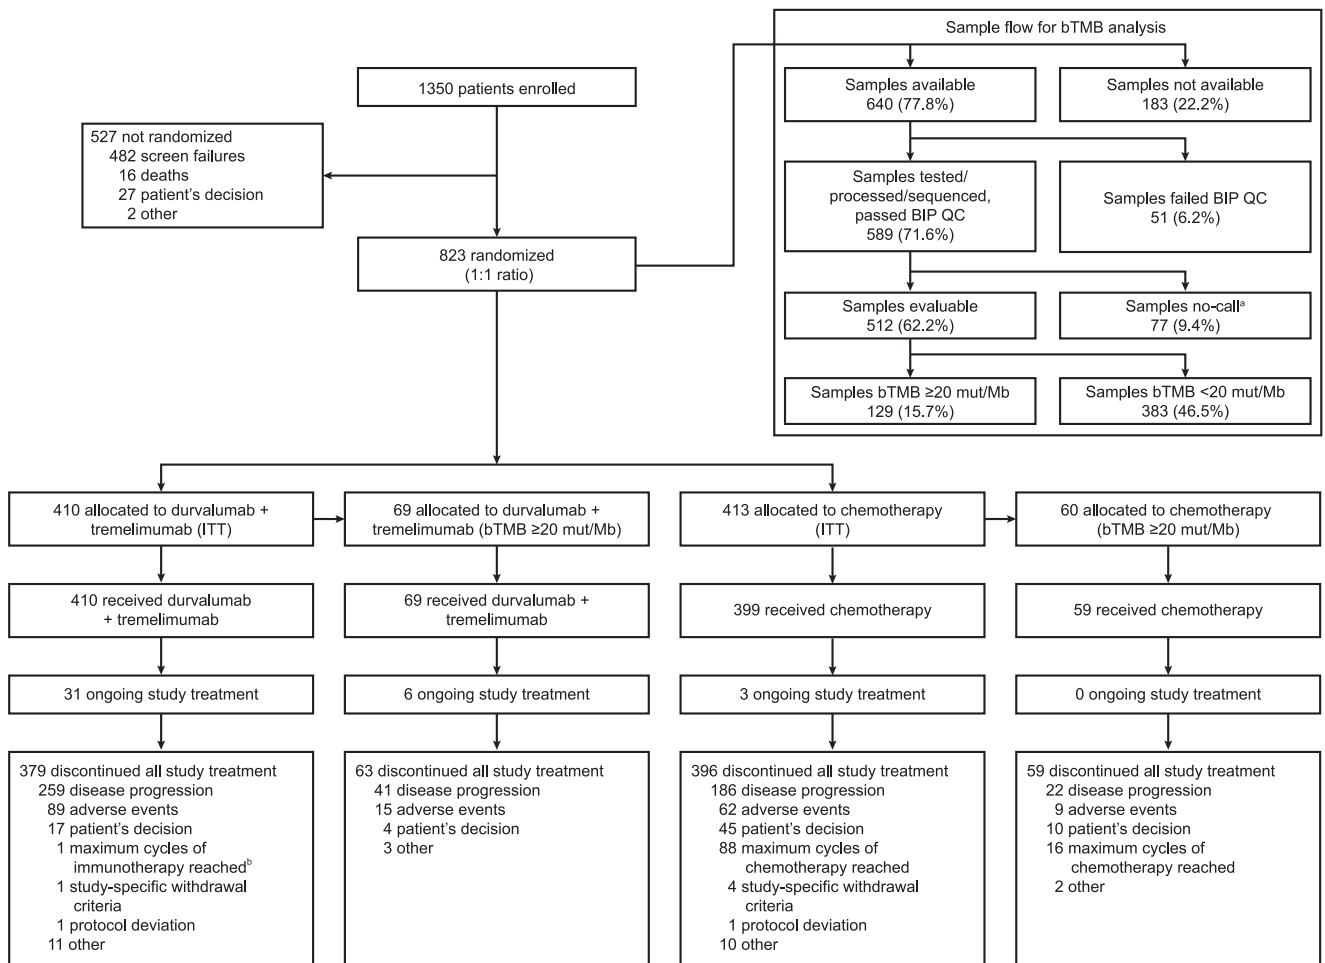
Sample flow for bTMB analysis

1350 patients enrolled

Samples available
640 (77.8%)

Samples not available
183 (22.2%)

527 not randomized
482 screen failures
16 deaths
27 patient's decision
2 other

Samples tested/ processed/sequenced, passed BIP QC
589 (71.6%)

Samples failed BIP QC
51 (6.2%)

823 randomized
(1:1 ratio)

Samples evaluable
512 (62.2%)

Samples no-call$^{a}$
77 (9.4%)

Samples bTMB ≥20 mut/Mb
129 (15.7%)

Samples bTMB <20 mut/Mb
383 (46.5%)

410 allocated to durvalumab + tremelimumab (ITT)

69 allocated to durvalumab + tremelimumab (bTMB ≥20 mut/Mb)

413 allocated to chemotherapy (ITT)

60 allocated to chemotherapy (bTMB ≥20 mut/Mb)

410 received durvalumab + tremelimumab

69 received durvalumab + tremelimumab

399 received chemotherapy

59 received chemotherapy

31 ongoing study treatment

6 ongoing study treatment

3 ongoing study treatment

0 ongoing study treatment

379 discontinued all study treatment
259 disease progression
89 adverse events
17 patient's decision
1 maximum cycles of immunotherapy reached$^{b}$
1 study-specific withdrawal criteria
1 protocol deviation
11 other

63 discontinued all study treatment
41 disease progression
15 adverse events
4 patient's decision
3 other

396 discontinued all study treatment
186 disease progression
62 adverse events
45 patient's decision
88 maximum cycles of chemotherapy reached
4 study-specific withdrawal criteria
1 protocol deviation
10 other

59 discontinued all study treatment
22 disease progression
9 adverse events
10 patient's decision
16 maximum cycles of chemotherapy reached
2 other